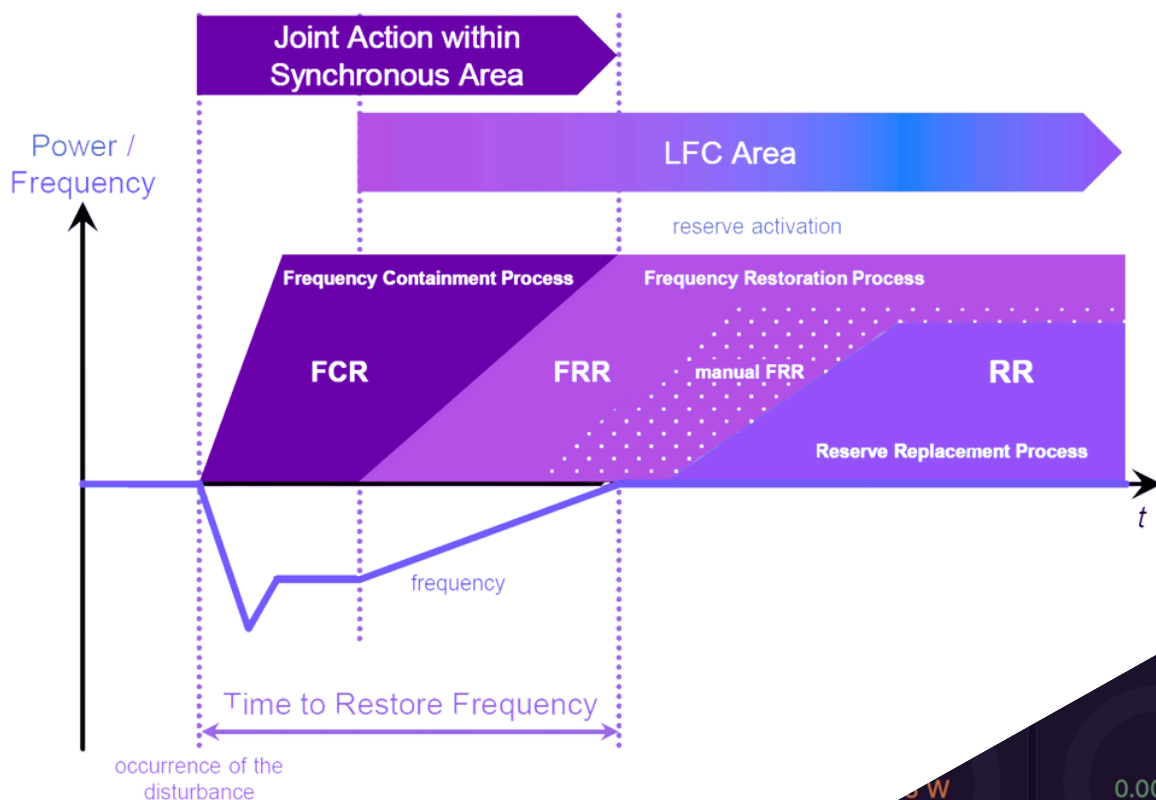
Joint Action within Synchronous Area

LFC Area

Power / Frequency

reserve activation

Frequency Containment Process

Frequency Restoration Process

FCR

FRR

manual FRR

RR

Reserve Replacement Process

$t$

frequency

Time to Restore Frequency

occurrence of the disturbance

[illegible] W

0.0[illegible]